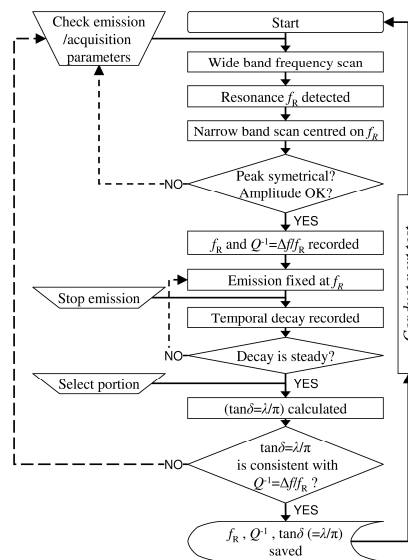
Check emission /acquisition parameters

Start

Wide band frequency scan

Resonance $f_R$ detected

Narrow band scan centred on $f_R$

Peak symetrical? Amplitude OK?

NO

YES

$f_R$ and $Q^{-1}=\Delta f/f_R$ recorded

Emission fixed at $f_R$

Stop emission

Temporal decay recorded

NO

Decay is steady?

Select portion

YES

$(\tan\delta=\lambda/\pi)$ calculated

NO

$\tan\delta=\lambda/\pi$ is consistent with $Q^{-1}=\Delta f/f_R$ ?

YES

$f_R$ , $Q^{-1}$ , $\tan\delta$ $(=\lambda/\pi)$ saved

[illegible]